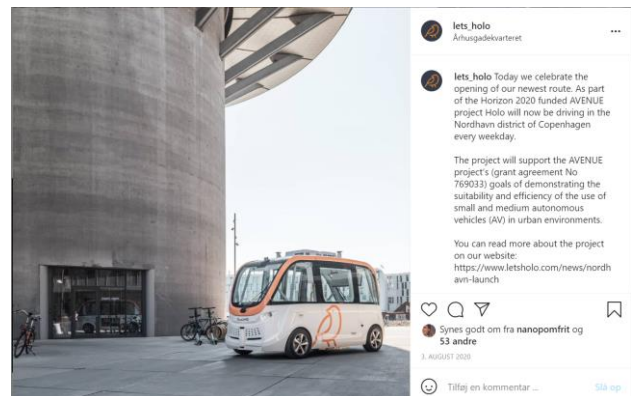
lets_holo
Århusgadekvarteret

lets_holo Today we celebrate the opening of our newest route. As part of the Horizon 2020 funded AVENUE project Holo will now be driving in the Nordhavn district of Copenhagen every weekday.

The project will support the AVENUE project's (grant agreement No 769033) goals of demonstrating the suitability and efficiency of the use of small and medium autonomous vehicles (AV) in urban environments.

You can read more about the project on our website: https://www.letsholo.com/news/nordhavn-launch

Synes godt om fra nanopomfrit og 53 andre

3. AUGUST 2020

Tilføj en kommentar ...

Slå op